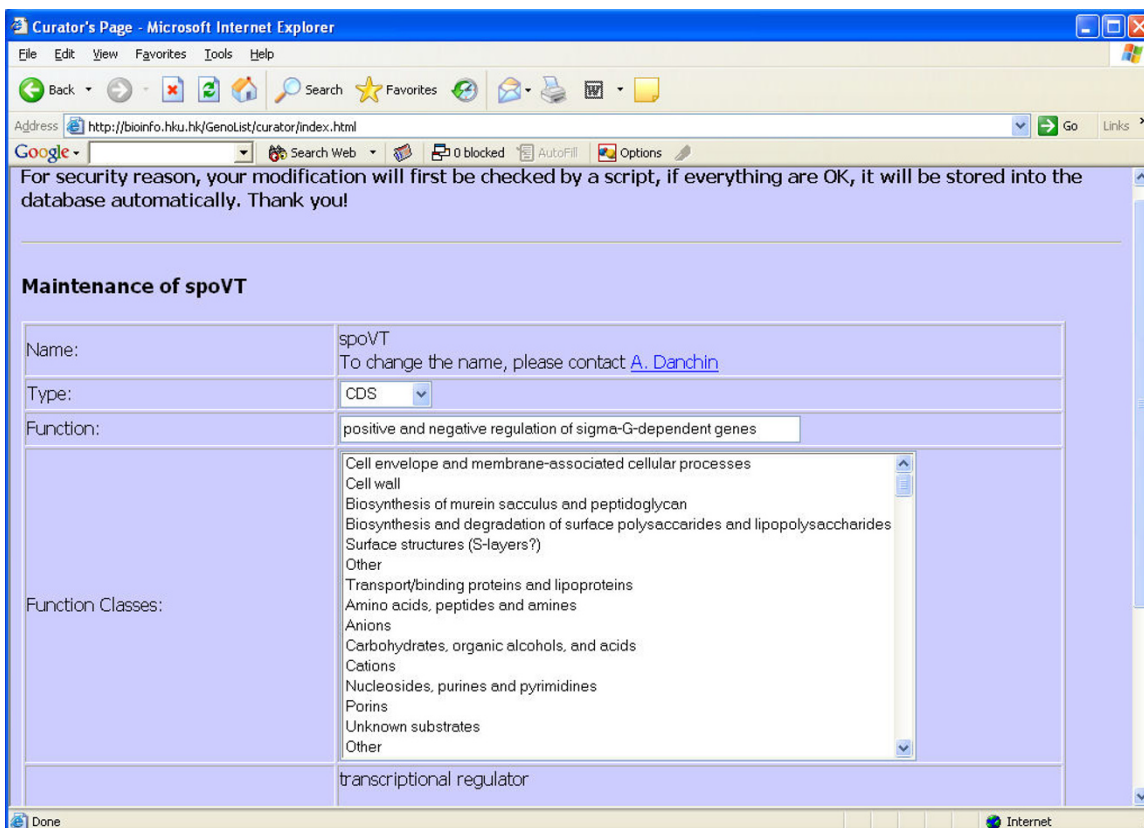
Curator's Page - Microsoft Internet Explorer

File Edit View Favorites Tools Help

Back Search Favorites

Address http://bioinfo.hku.hk/GenoList/curator/index.html Go Links

Google Search Web 0 blocked AutoFill Options

For security reason, your modification will first be checked by a script, if everything are OK, it will be stored into the database automatically. Thank you!

Maintenance of spoVT

| | |
|---|---|
| Name: | spoVT To change the name, please contact A. Danchin |
| Type: | CDS |
| Function: | positive and negative regulation of sigma-G-dependent genes |
| Function Classes: | Cell envelope and membrane-associated cellular processes<br>Cell wall<br>Biosynthesis of murein sacculus and peptidoglycan<br>Biosynthesis and degradation of surface polysaccarides and lipopolysaccharides<br>Surface structures (S-layers?)<br>Other<br>Transport/binding proteins and lipoproteins<br>Amino acids, peptides and amines<br>Anions<br>Carbohydrates, organic alcohols, and acids<br>Cations<br>Nucleosides, purines and pyrimidines<br>Porins<br>Unknown substrates<br>Other |
| | transcriptional regulator |

Done Internet